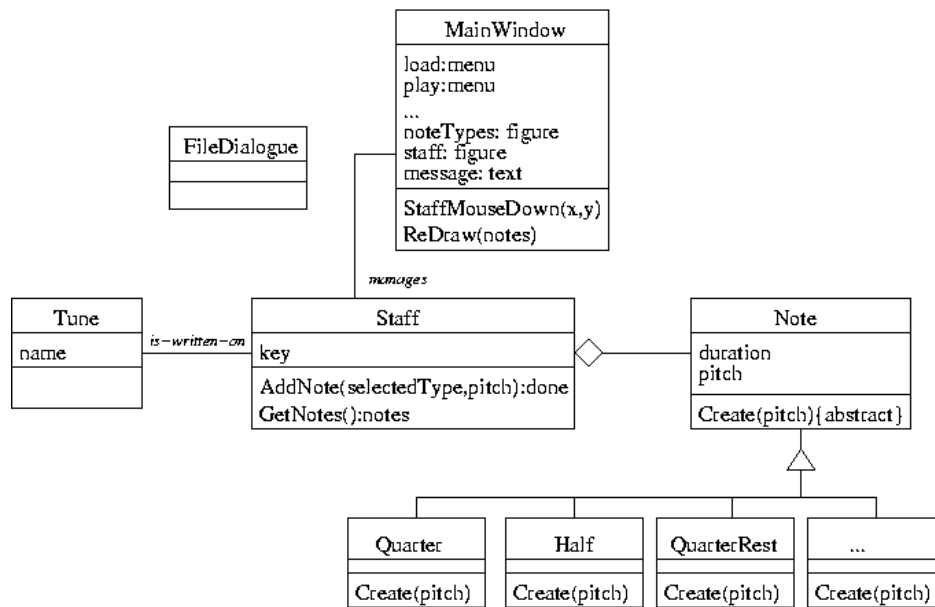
MainWindow

load:menu
play:menu
...
noteTypes: figure
staff: figure
message: text

StaffMouseDown(x,y)
ReDraw(notes)

FileDialogue

manages

Tune

name

is-written-on

Staff

key

AddNote(selectedType,pitch):done
GetNotes():notes

Note

duration
pitch

Create(pitch){abstract}

Quarter

Create(pitch)

Half

Create(pitch)

QuarterRest

Create(pitch)

...

Create(pitch)